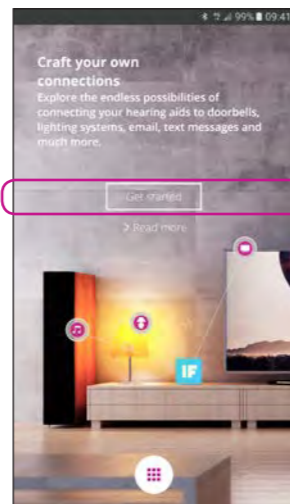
99% 09:41

Craft your own connections
Explore the endless possibilities of connecting your hearing aids to doorbells, lighting systems, email, text messages and much more.

Get started

> Read more

IF